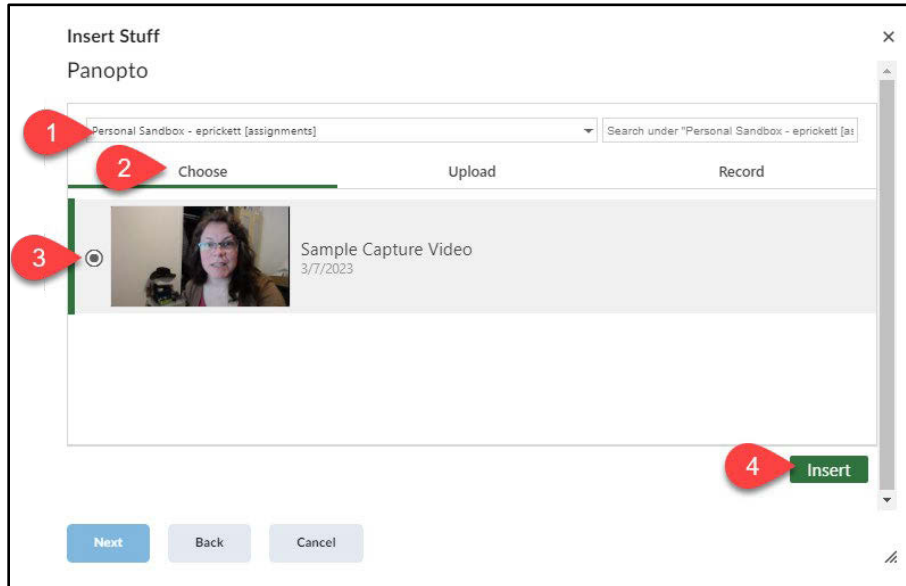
Insert Stuff

×

Panopto

1

Personal Sandbox - eprickett [assignments]

Search under "Personal Sandbox - eprickett [as

2

Choose

Upload

Record

3

Sample Capture Video

3/7/2023

4

Insert

Next

Back

Cancel